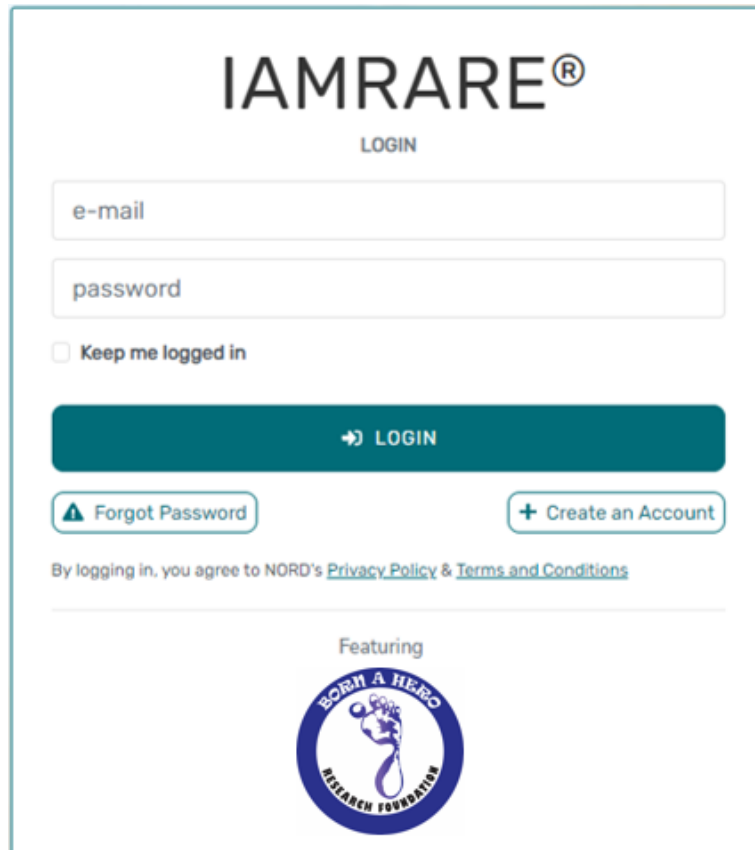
IAMRARE®

LOGIN

e-mail

password

Keep me logged in

LOGIN

Forgot Password

Create an Account

By logging in, you agree to NORD's Privacy Policy & Terms and Conditions

Featuring

BORN A HERO

RESEARCH FOUNDATION